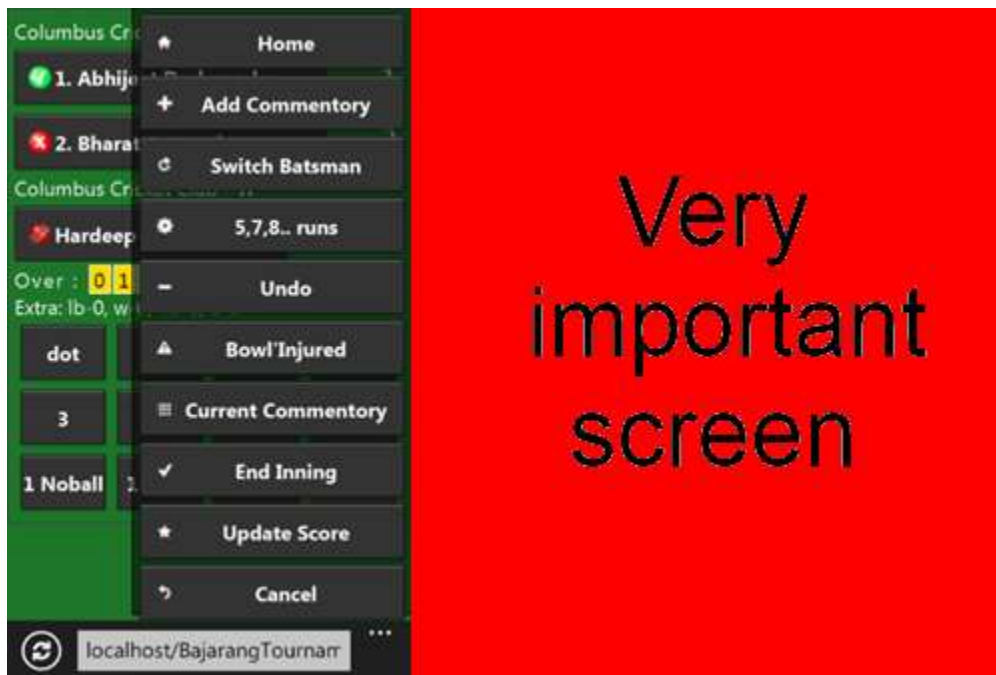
Columbus Cr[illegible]

1. Abhije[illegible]

2. Bharat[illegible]

Columbus Cr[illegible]

Hardeep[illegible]

Over : 0 1 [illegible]

Extra: lb-0, w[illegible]

dot

3

1 Noball

Home

Add Commentory

Switch Batsman

5,7,8.. runs

Undo

Bowl'Injured

Current Commentory

End Inning

Update Score

Cancel

localhost/BajarangTournam

...

Very important screen